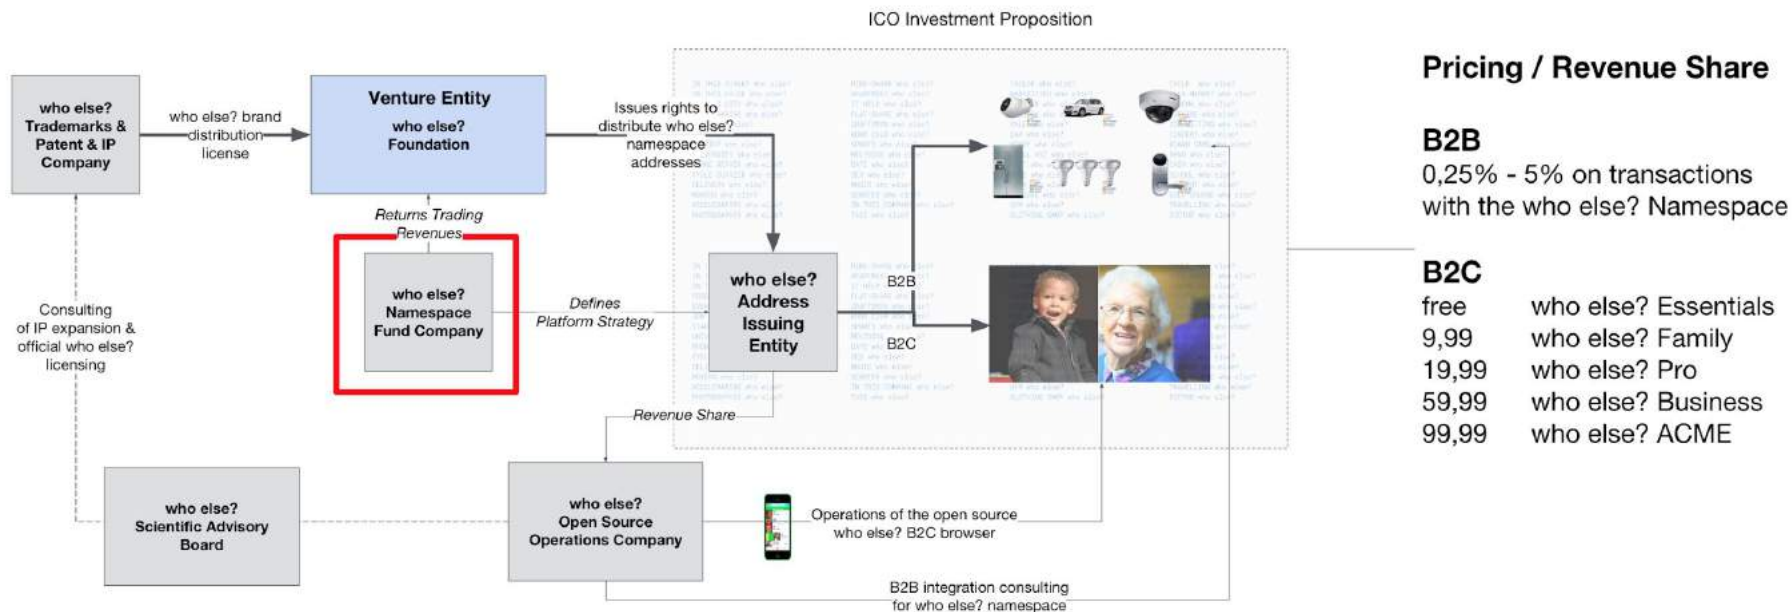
ICO Investment Proposition

who else? Trademarks & Patent & IP Company

who else? brand distribution license

Venture Entity

who else? Foundation

Issues rights to distribute who else? namespace addresses

Returns Trading Revenues

who else? Namespace Fund Company

Defines Platform Strategy

who else? Address Issuing Entity

B2B

B2C

Consulting of IP expansion & official who else? licensing

Revenue Share

who else? Scientific Advisory Board

who else? Open Source Operations Company

Operations of the open source who else? B2C browser

B2B integration consulting for who else? namespace

Pricing / Revenue Share

B2B
0,25% - 5% on transactions with the who else? Namespace

B2C

| | |
|---|---|
| free | who else? Essentials |
| 9,99 | who else? Family |
| 19,99 | who else? Pro |
| 59,99 | who else? Business |
| 99,99 | who else? ACME |